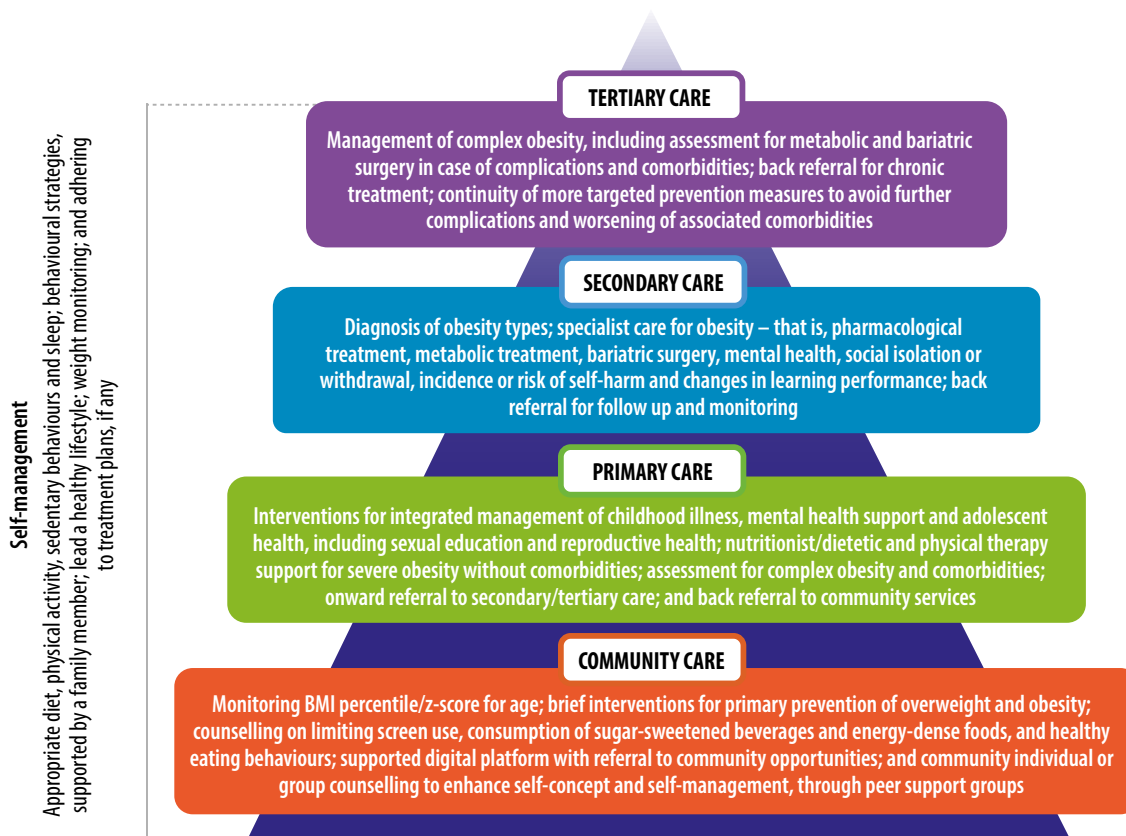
Self-management

Appropriate diet, physical activity, sedentary behaviours and sleep; behavioural strategies, supported by a family member; lead a healthy lifestyle; weight monitoring; and adhering to treatment plans, if any

TERTIARY CARE

Management of complex obesity, including assessment for metabolic and bariatric surgery in case of complications and comorbidities; back referral for chronic treatment; continuity of more targeted prevention measures to avoid further complications and worsening of associated comorbidities

SECONDARY CARE

Diagnosis of obesity types; specialist care for obesity – that is, pharmacological treatment, metabolic treatment, bariatric surgery, mental health, social isolation or withdrawal, incidence or risk of self-harm and changes in learning performance; back referral for follow up and monitoring

PRIMARY CARE

Interventions for integrated management of childhood illness, mental health support and adolescent health, including sexual education and reproductive health; nutritionist/dietetic and physical therapy support for severe obesity without comorbidities; assessment for complex obesity and comorbidities; onward referral to secondary/tertiary care; and back referral to community services

COMMUNITY CARE

Monitoring BMI percentile/z-score for age; brief interventions for primary prevention of overweight and obesity; counselling on limiting screen use, consumption of sugar-sweetened beverages and energy-dense foods, and healthy eating behaviours; supported digital platform with referral to community opportunities; and community individual or group counselling to enhance self-concept and self-management, through peer support groups